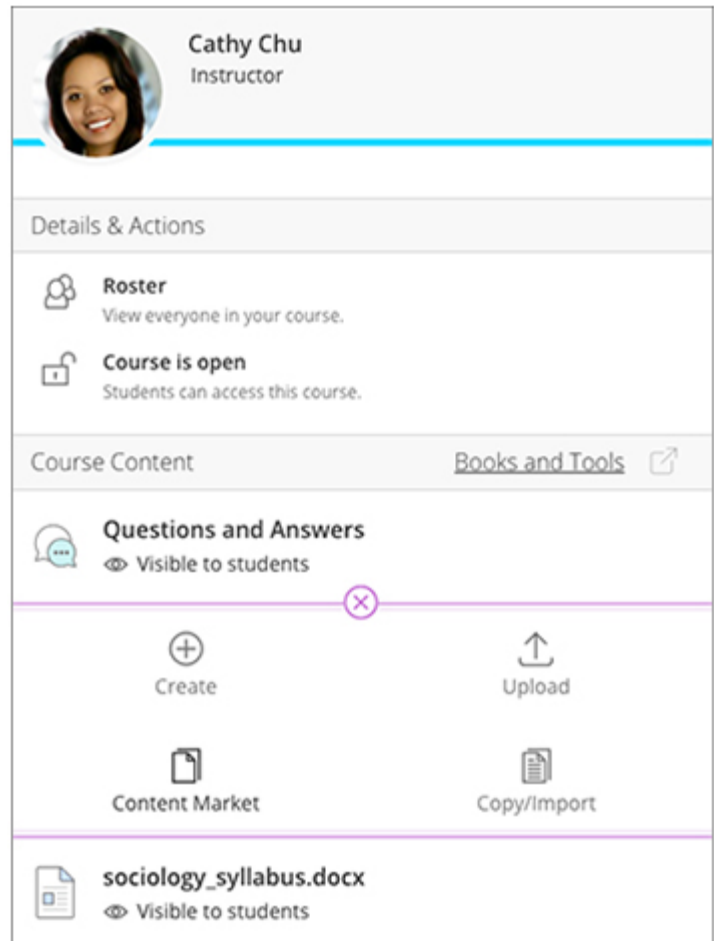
Cathy Chu
Instructor

Details & Actions

Roster
View everyone in your course.

Course is open
Students can access this course.

Course Content

Books and Tools

Questions and Answers
Visible to students

Create

Upload

Content Market

Copy/Import

sociology_syllabus.docx
Visible to students